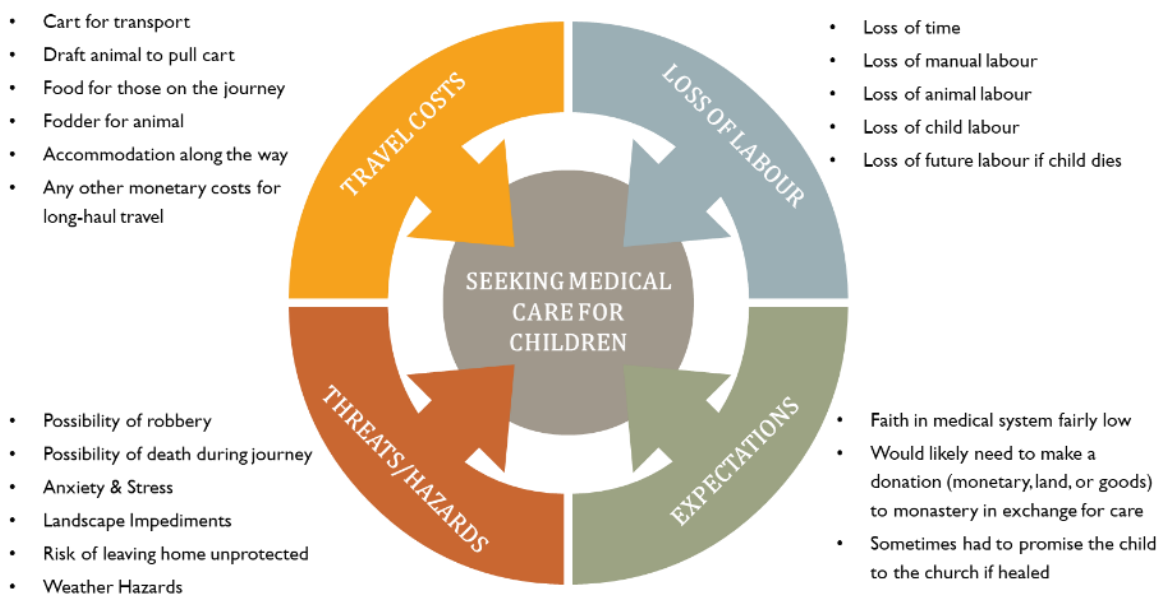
- Cart for transport
- Draft animal to pull cart
- Food for those on the journey
- Fodder for animal
- Accommodation along the way
- Any other monetary costs for long-haul travel

TRAVEL COSTS

LOSS OF LABOUR

- Loss of time
- Loss of manual labour
- Loss of animal labour
- Loss of child labour
- Loss of future labour if child dies

SEEKING MEDICAL CARE FOR CHILDREN

THREATS/HAZARDS

EXPECTATIONS

- Possibility of robbery
- Possibility of death during journey
- Anxiety & Stress
- Landscape Impediments
- Risk of leaving home unprotected
- Weather Hazards

- Faith in medical system fairly low
- Would likely need to make a donation (monetary, land, or goods) to monastery in exchange for care
- Sometimes had to promise the child to the church if healed